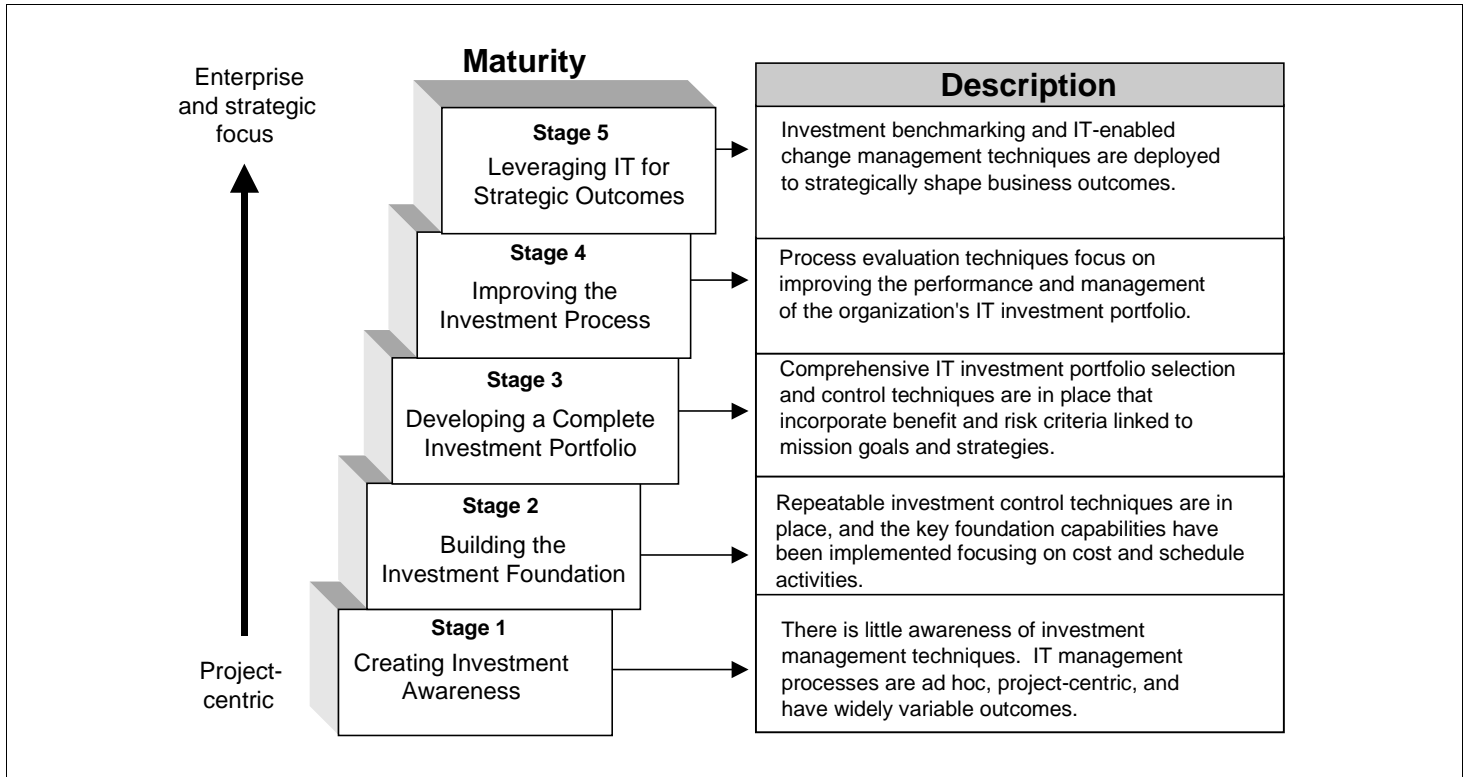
Enterprise and strategic focus

Maturity

Description

Stage 5
Leveraging IT for Strategic Outcomes

Investment benchmarking and IT-enabled change management techniques are deployed to strategically shape business outcomes.

Stage 4
Improving the Investment Process

Process evaluation techniques focus on improving the performance and management of the organization's IT investment portfolio.

Stage 3
Developing a Complete Investment Portfolio

Comprehensive IT investment portfolio selection and control techniques are in place that incorporate benefit and risk criteria linked to mission goals and strategies.

Stage 2
Building the Investment Foundation

Repeatable investment control techniques are in place, and the key foundation capabilities have been implemented focusing on cost and schedule activities.

Stage 1
Creating Investment Awareness

There is little awareness of investment management techniques. IT management processes are ad hoc, project-centric, and have widely variable outcomes.

Project-centric